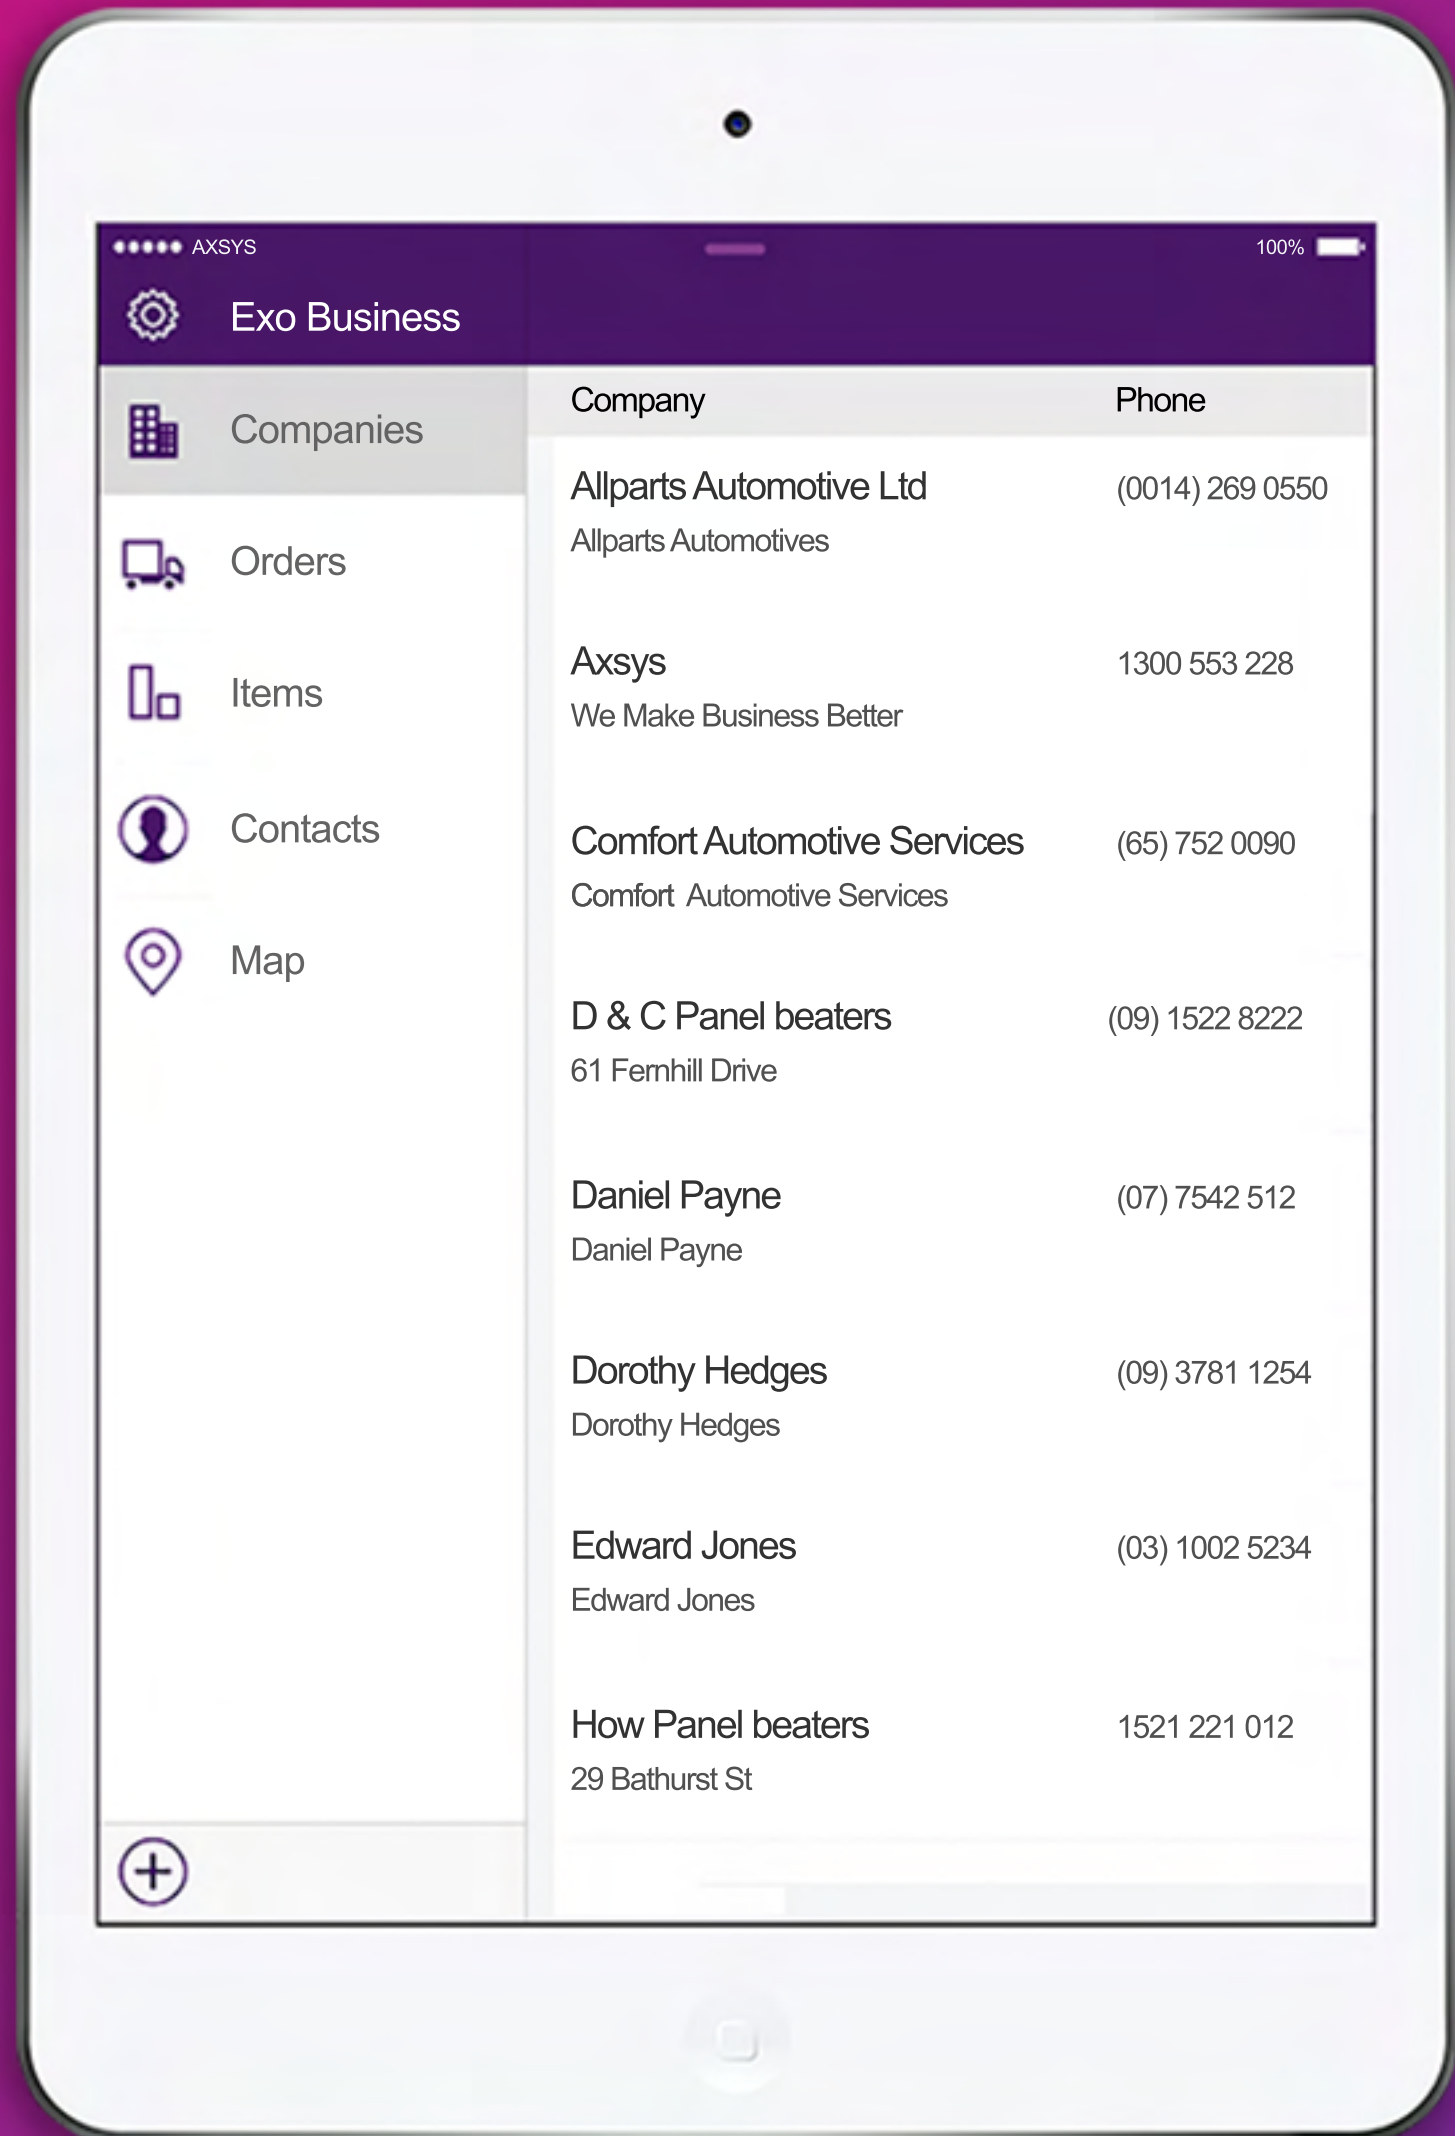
AXSYS 100%

Exo Business

Companies

Orders

Items

Contacts

Map

| Company | Phone |
|---|---|
| Allparts Automotive Ltd<br>Allparts Automotives | (0014) 269 0550 |
| Axsys<br>We Make Business Better | 1300 553 228 |
| Comfort Automotive Services<br>Comfort Automotive Services | (65) 752 0090 |
| D & C Panel beaters<br>61 Fernhill Drive | (09) 1522 8222 |
| Daniel Payne<br>Daniel Payne | (07) 7542 512 |
| Dorothy Hedges<br>Dorothy Hedges | (09) 3781 1254 |
| Edward Jones<br>Edward Jones | (03) 1002 5234 |
| How Panel beaters<br>29 Bathurst St | 1521 221 012 |